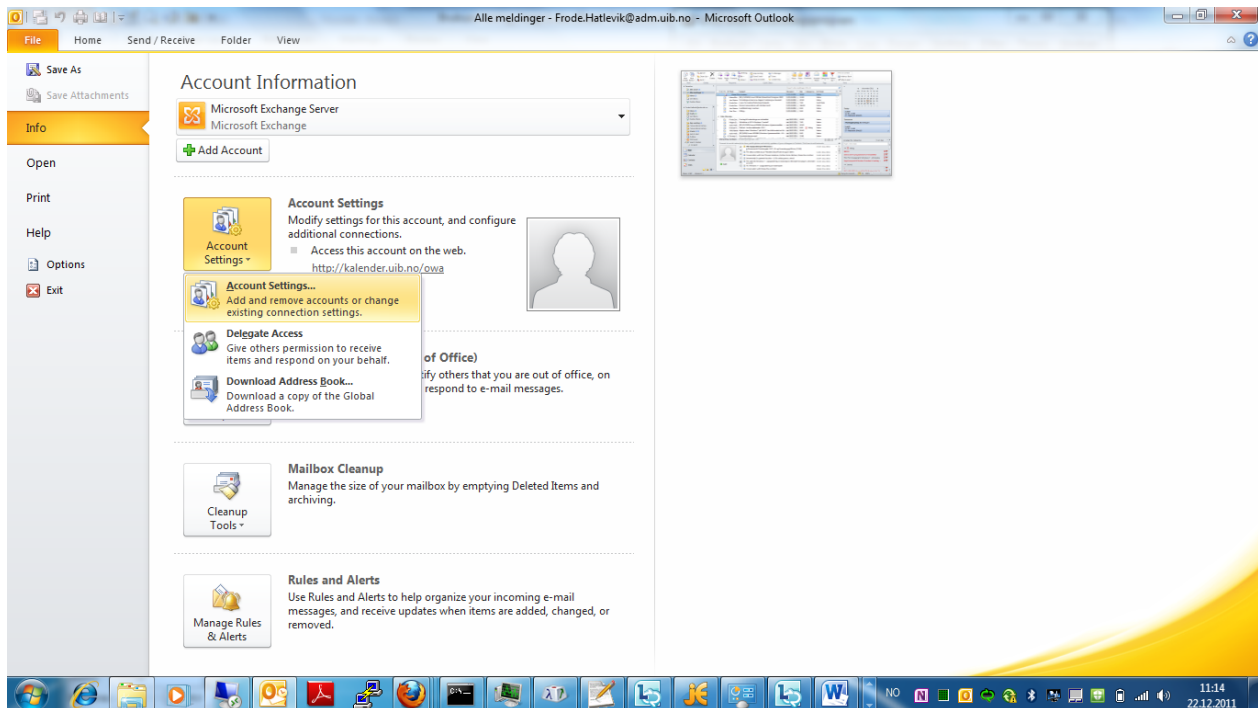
Alle meldinger - Frode.Hatlevik@adm.uib.no - Microsoft Outlook

File
Home
Send / Receive
Folder
View

Save As
Save Attachments
Info
Open
Print
Help
Options
Exit

Account Information

Microsoft Exchange Server
Microsoft Exchange

Add Account

Account Settings

Account Settings
Modify settings for this account, and configure additional connections.
Access this account on the web.
http://kalender.uib.no/owa

Account Settings...
Add and remove accounts or change existing connection settings.

Delegate Access
Give others permission to receive items and respond on your behalf.

Download Address Book...
Download a copy of the Global Address Book.

of Office)
ify others that you are out of office, on
respond to e-mail messages.

Cleanup Tools

Mailbox Cleanup
Manage the size of your mailbox by emptying Deleted Items and archiving.

Manage Rules & Alerts

Rules and Alerts
Use Rules and Alerts to help organize your incoming e-mail messages, and receive updates when items are added, changed, or removed.

NO
11:14
22.12.2011